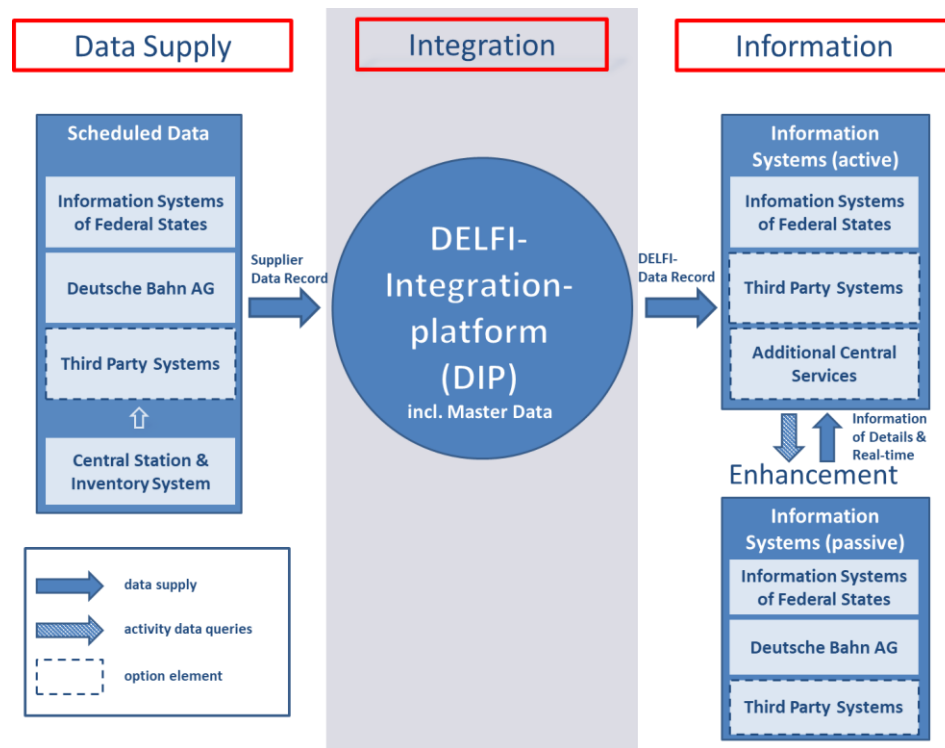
Data Supply

Integration

Information

Scheduled Data

Information Systems of Federal States

Deutsche Bahn AG

Third Party Systems

Central Station & Inventory System

Supplier Data Record

DELFI-Integration-platform (DIP)

incl. Master Data

DELFI-Data Record

Information Systems (active)

Infomation Systems of Federal States

Third Party Systems

Additional Central Services

Information of Details & Real-time

Enhancement

Information Systems (passive)

Information Systems of Federal States

Deutsche Bahn AG

Third Party Systems

data supply

activity data queries

option element